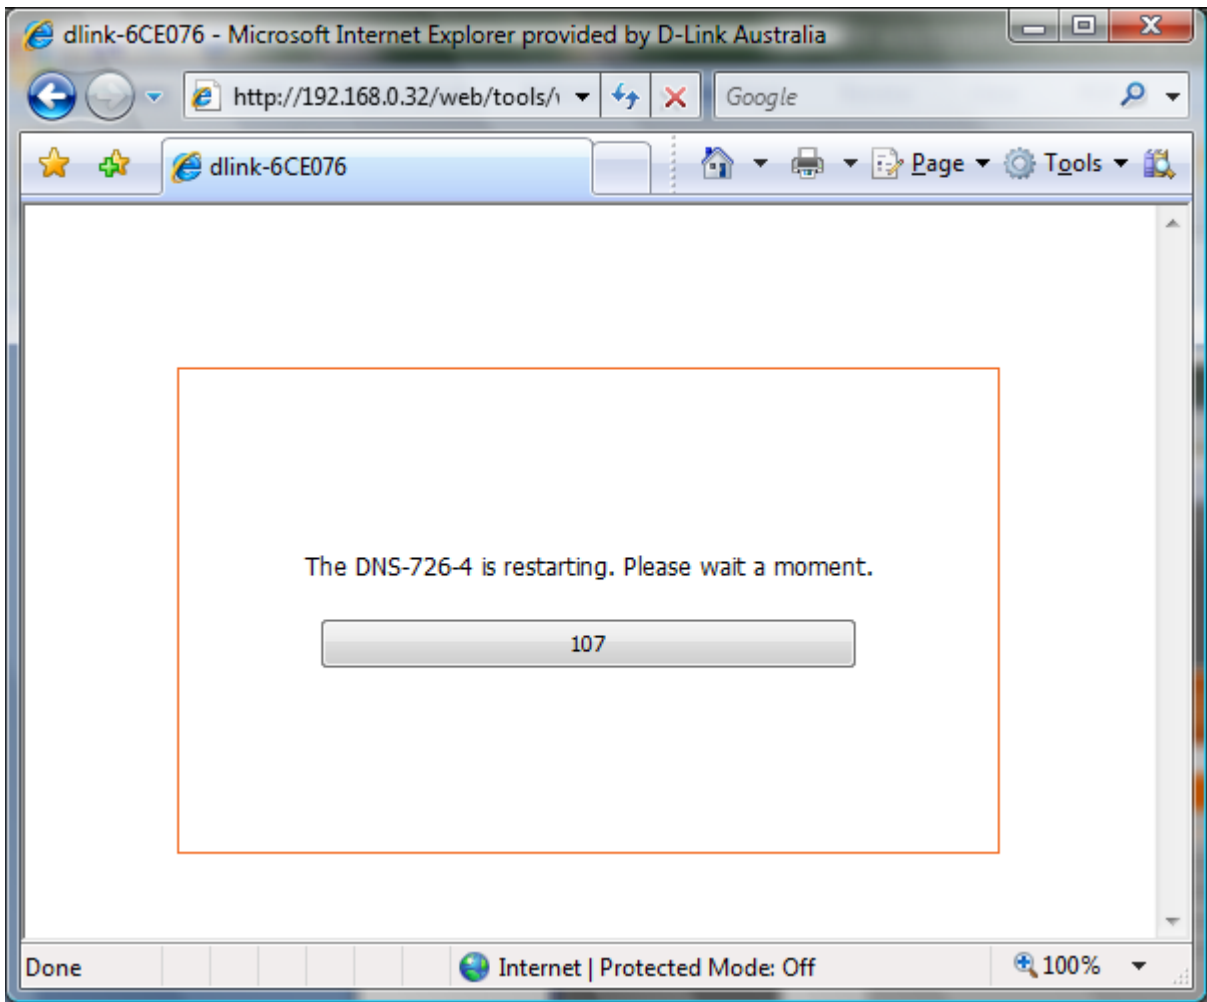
dlink-6CE076 - Microsoft Internet Explorer provided by D-Link Australia

http://192.168.0.32/web/tools/

Google

dlink-6CE076

Page Tools

The DNS-726-4 is restarting. Please wait a moment.

107

Done

Internet | Protected Mode: Off

100%